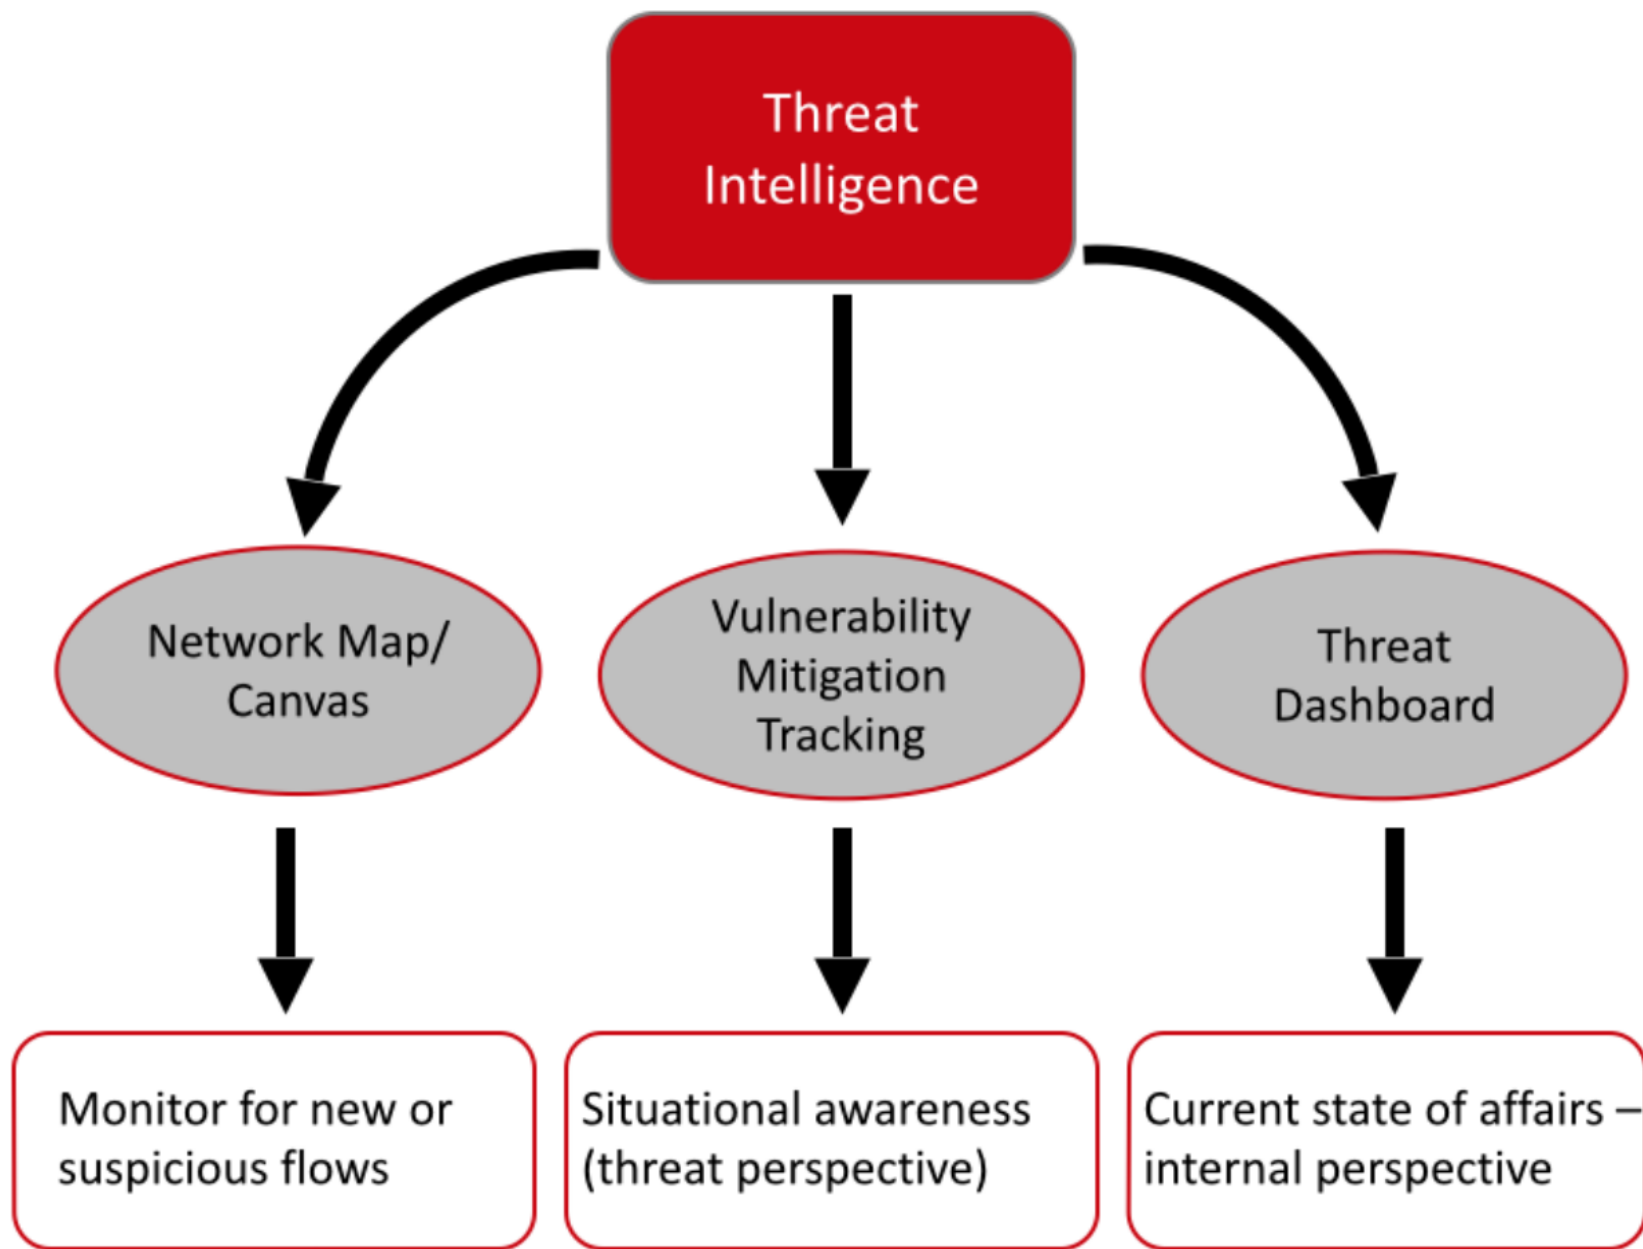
Threat Intelligence

Network Map/ Canvas

Vulnerability Mitigation Tracking

Threat Dashboard

Monitor for new or suspicious flows

Situational awareness (threat perspective)

Current state of affairs – internal perspective